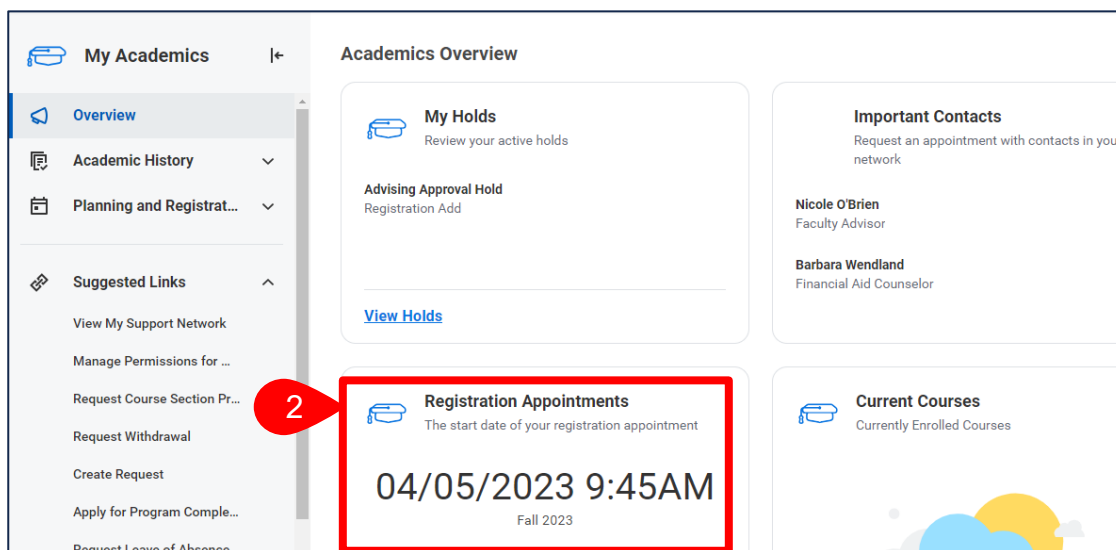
My Academics

Overview

Academic History

Planning and Registrat...

Suggested Links

View My Support Network

Manage Permissions for ...

Request Course Section Pr...

Request Withdrawal

Create Request

Apply for Program Comple...

Request Leave of Absence

Academics Overview

My Holds
Review your active holds

Advising Approval Hold
Registration Add

View Holds

Important Contacts
Request an appointment with contacts in you network

Nicole O'Brien
Faculty Advisor

Barbara Wendland
Financial Aid Counselor

2

Registration Appointments
The start date of your registration appointment

04/05/2023 9:45AM
Fall 2023

Current Courses
Currently Enrolled Courses